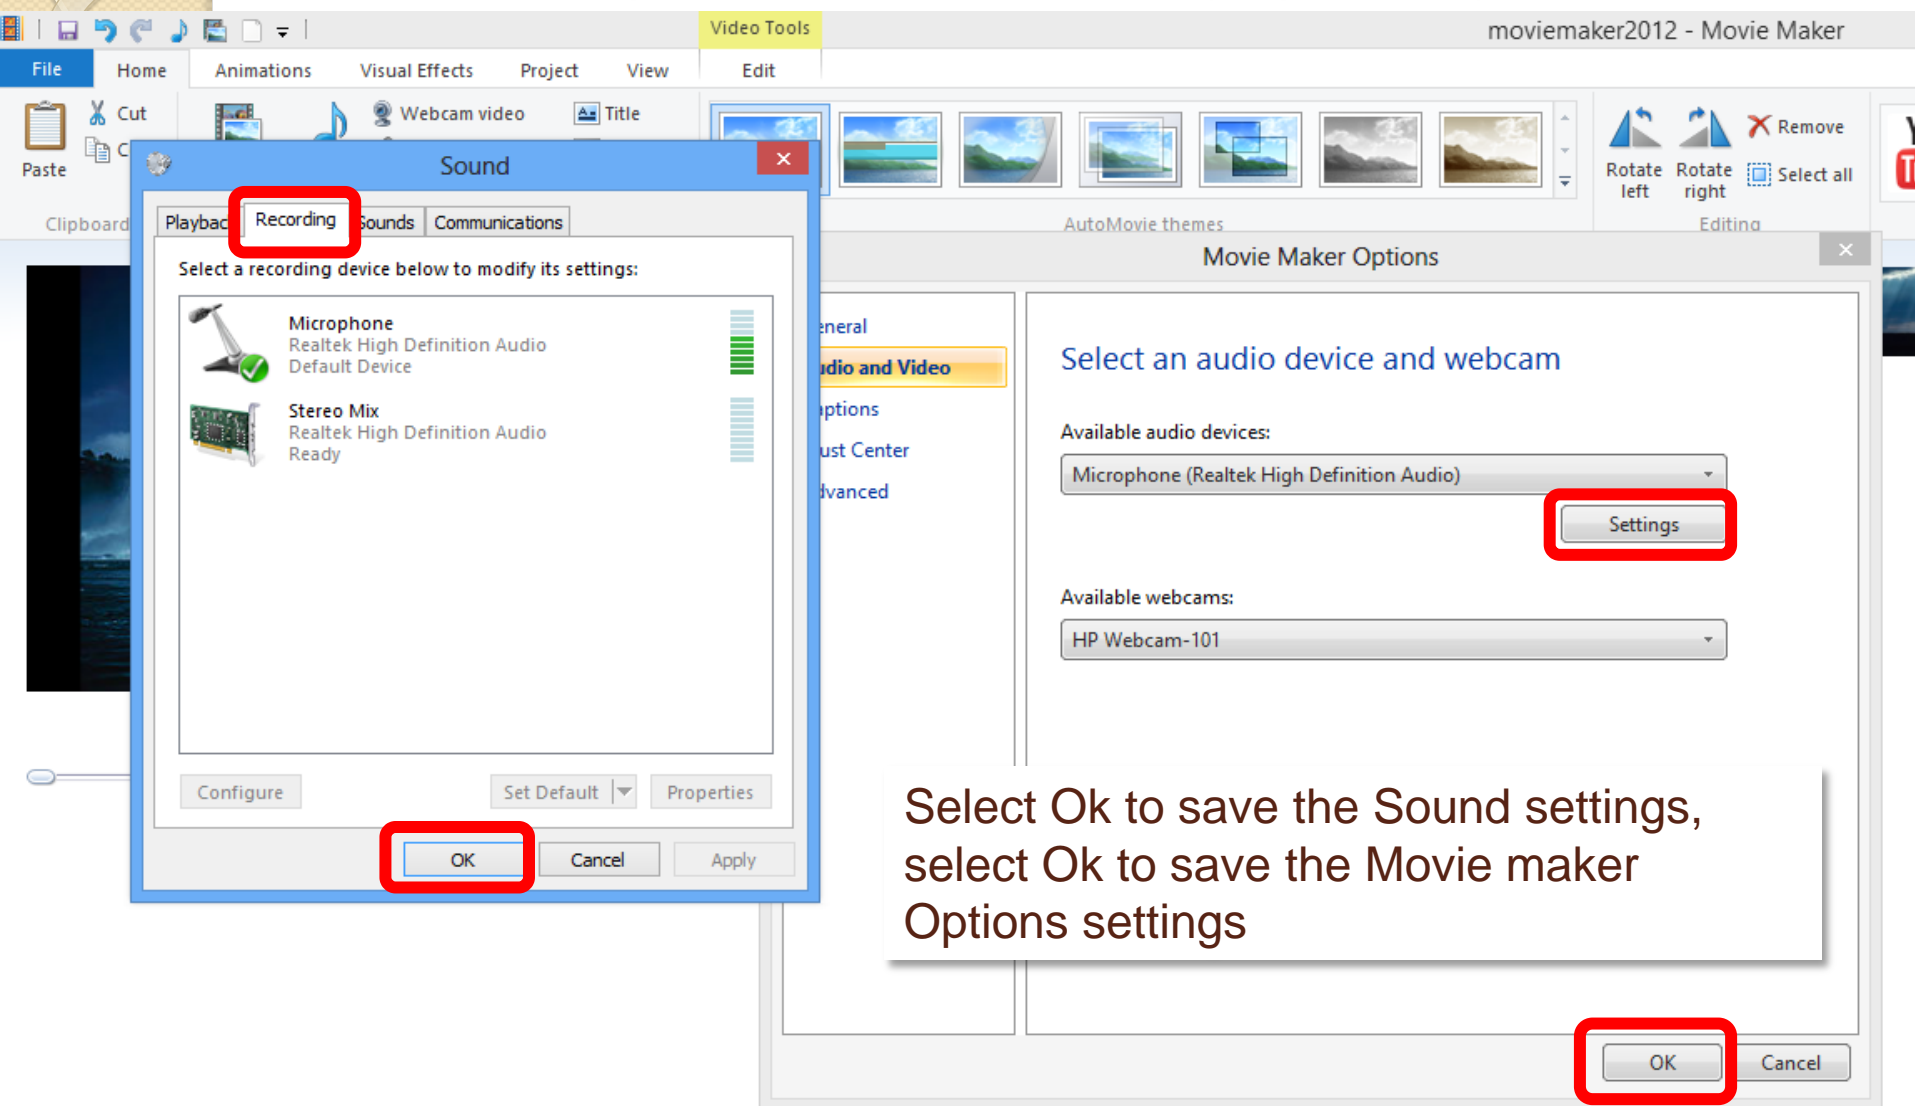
Video Tools

moviemaker2012 - Movie Maker

File Home Animations Visual Effects Project View Edit

Paste Cut C Webcam video Title

Clipboard

AutoMovie themes

Rotate left Rotate right Remove Select all

Editing

Sound

Playbac Recording Sounds Communications

Select a recording device below to modify its settings:

Microphone
Realtek High Definition Audio
Default Device

Stereo Mix
Realtek High Definition Audio
Ready

Configure Set Default Properties

OK Cancel Apply

Movie Maker Options

eneral
udio and Video
ptions
ust Center
dvanced

Select an audio device and webcam

Available audio devices:

Microphone (Realtek High Definition Audio)

Settings

Available webcams:

HP Webcam-101

Select Ok to save the Sound settings, select Ok to save the Movie maker Options settings

OK Cancel